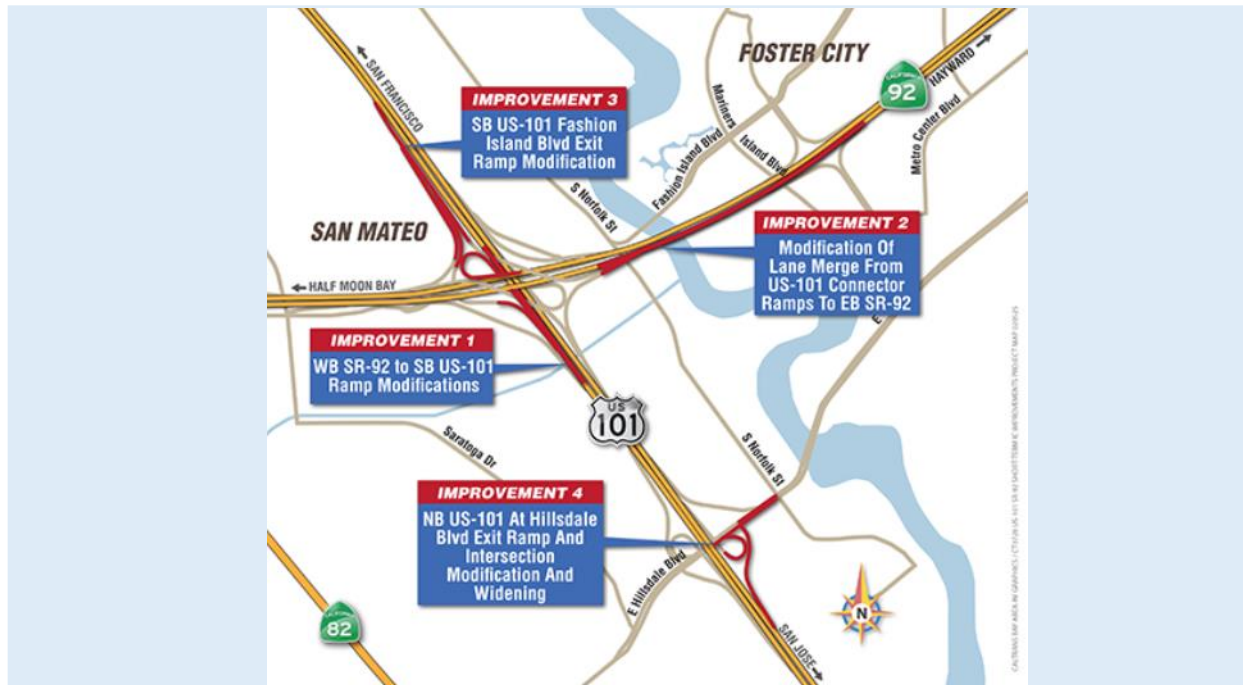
SAN FRANCISCO

IMPROVEMENT 3
SB US-101 Fashion Island Blvd Exit Ramp Modification

FOSTER CITY

CALIFORNIA 92

HAYWARD

Mariners Island Blvd

Fashion Island Blvd

Metro Center Blvd

S Norfolk St

SAN MATEO

IMPROVEMENT 2
Modification Of Lane Merge From US-101 Connector Ramps To EB SR-92

HALF MOON BAY

IMPROVEMENT 1
WB SR-92 to SB US-101 Ramp Modifications

US 101

Saratoga Dr

S Norfolk St

IMPROVEMENT 4
NB US-101 At Hillsdale Blvd Exit Ramp And Intersection Modification And Widening

E Hillsdale Blvd

CALIFORNIA 82

N

SAN JOSE

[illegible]